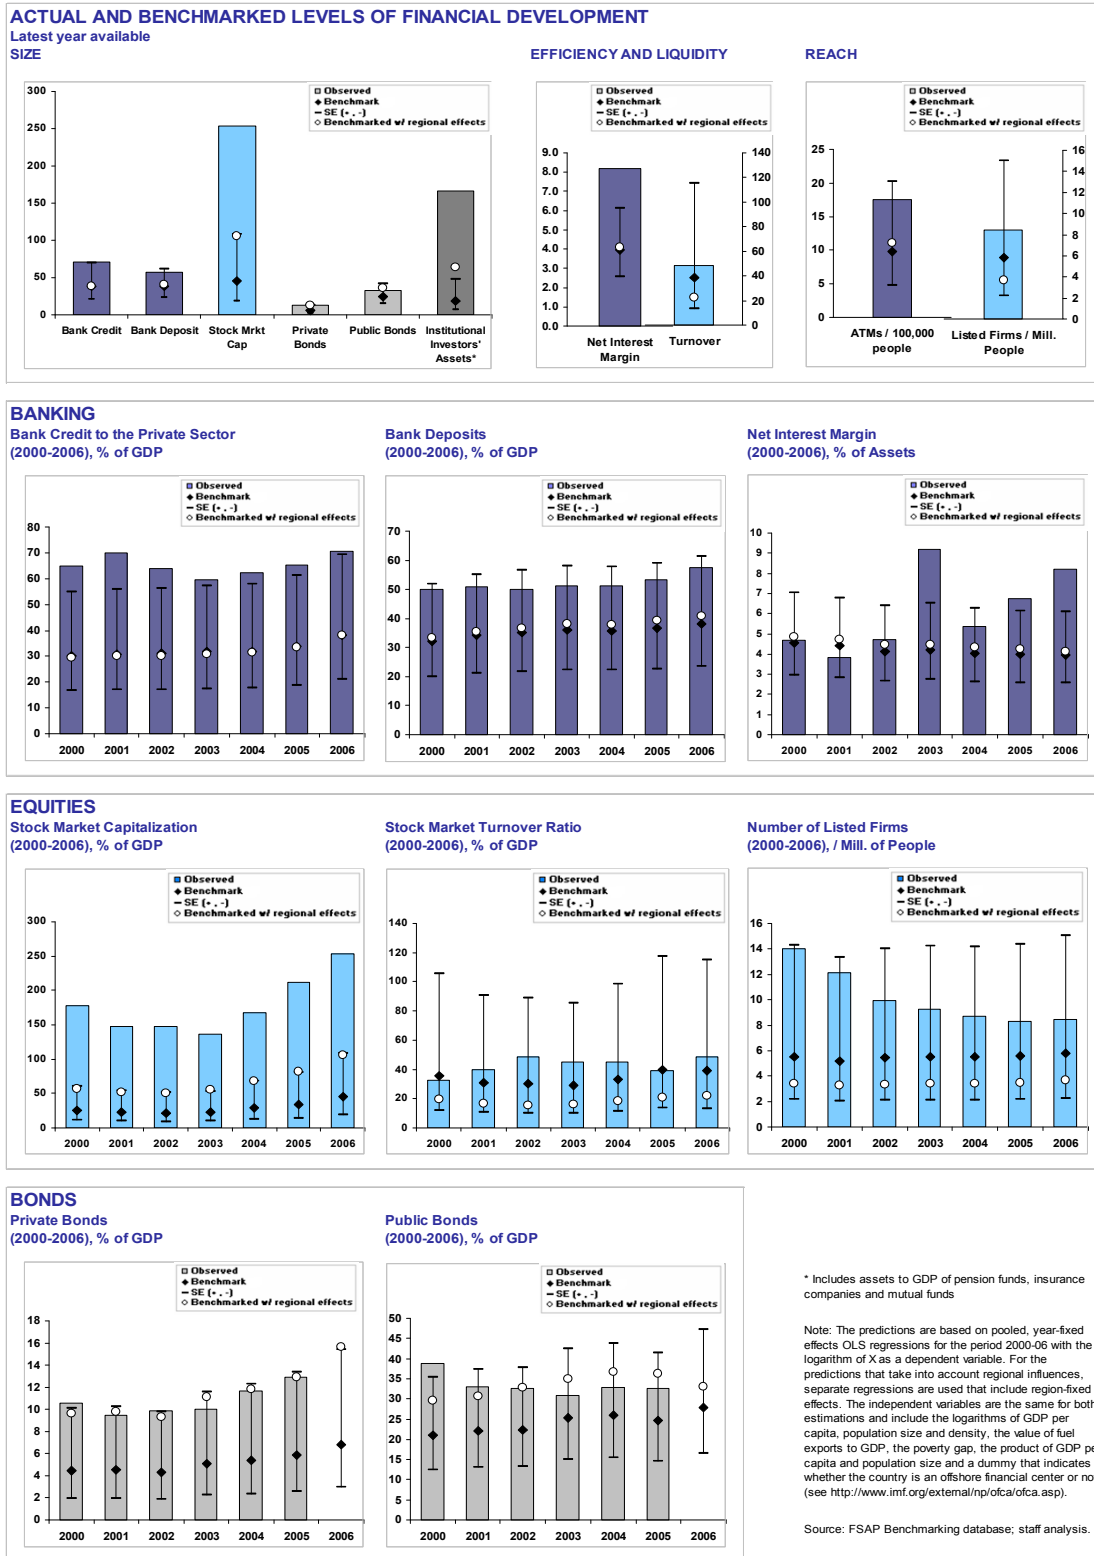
ACTUAL AND BENCHMARKED LEVELS OF FINANCIAL DEVELOPMENT
Latest year available

SIZE

Observed
Benchmark
SE (+ , -)
Benchmarked w/ regional effects

300
250
200
150
100
50
0

Bank Credit
Bank Deposit
Stock Mrkt Cap
Private Bonds
Public Bonds
Institutional Investors' Assets*

EFFICIENCY AND LIQUIDITY

Observed
Benchmark
SE (+ , -)
Benchmarked w/ regional effects

9.0
8.0
7.0
6.0
5.0
4.0
3.0
2.0
1.0
0.0

140
120
100
80
60
40
20
0

Net Interest Margin
Turnover

REACH

Observed
Benchmark
SE (+ , -)
Benchmarked w/ regional effects

25
20
15
10
5
0

16
14
12
10
8
6
4
2
0

ATMs / 100,000 people
Listed Firms / Mill. People

BANKING

Bank Credit to the Private Sector
(2000-2006), % of GDP

Observed
Benchmark
SE (+ , -)
Benchmarked w/ regional effects

80
70
60
50
40
30
20
10
0

2000 2001 2002 2003 2004 2005 2006

Bank Deposits
(2000-2006), % of GDP

Observed
Benchmark
SE (+ , -)
Benchmarked w/ regional effects

70
60
50
40
30
20
10
0

2000 2001 2002 2003 2004 2005 2006

Net Interest Margin
(2000-2006), % of Assets

Observed
Benchmark
SE (+ , -)
Benchmarked w/ regional effects

10
9
8
7
6
5
4
3
2
1
0

2000 2001 2002 2003 2004 2005 2006

EQUITIES

Stock Market Capitalization
(2000-2006), % of GDP

Observed
Benchmark
SE (+ , -)
Benchmarked w/ regional effects

300
250
200
150
100
50
0

2000 2001 2002 2003 2004 2005 2006

Stock Market Turnover Ratio
(2000-2006), % of GDP

Observed
Benchmark
SE (+ , -)
Benchmarked w/ regional effects

140
120
100
80
60
40
20
0

2000 2001 2002 2003 2004 2005 2006

Number of Listed Firms
(2000-2006), / Mill. of People

Observed
Benchmark
SE (+ , -)
Benchmarked w/ regional effects

16
14
12
10
8
6
4
2
0

2000 2001 2002 2003 2004 2005 2006

BONDS

Private Bonds
(2000-2006), % of GDP

Observed
Benchmark
SE (+ , -)
Benchmarked w/ regional effects

18
16
14
12
10
8
6
4
2
0

2000 2001 2002 2003 2004 2005 2006

Public Bonds
(2000-2006), % of GDP

Observed
Benchmark
SE (+ , -)
Benchmarked w/ regional effects

50
45
40
35
30
25
20
15
10
5
0

2000 2001 2002 2003 2004 2005 2006

* Includes assets to GDP of pension funds, insurance companies and mutual funds

Note: The predictions are based on pooled, year-fixed effects OLS regressions for the period 2000-06 with the logarithm of X as a dependent variable. For the predictions that take into account regional influences, separate regressions are used that include region-fixed effects. The independent variables are the same for both estimations and include the logarithms of GDP per capita, population size and density, the value of fuel exports to GDP, the poverty gap, the product of GDP pe capita and population size and a dummy that indicates whether the country is an offshore financial center or no (see http://www.imf.org/external/np/ofca/ofca.asp).

Source: FSAP Benchmarking database; staff analysis.